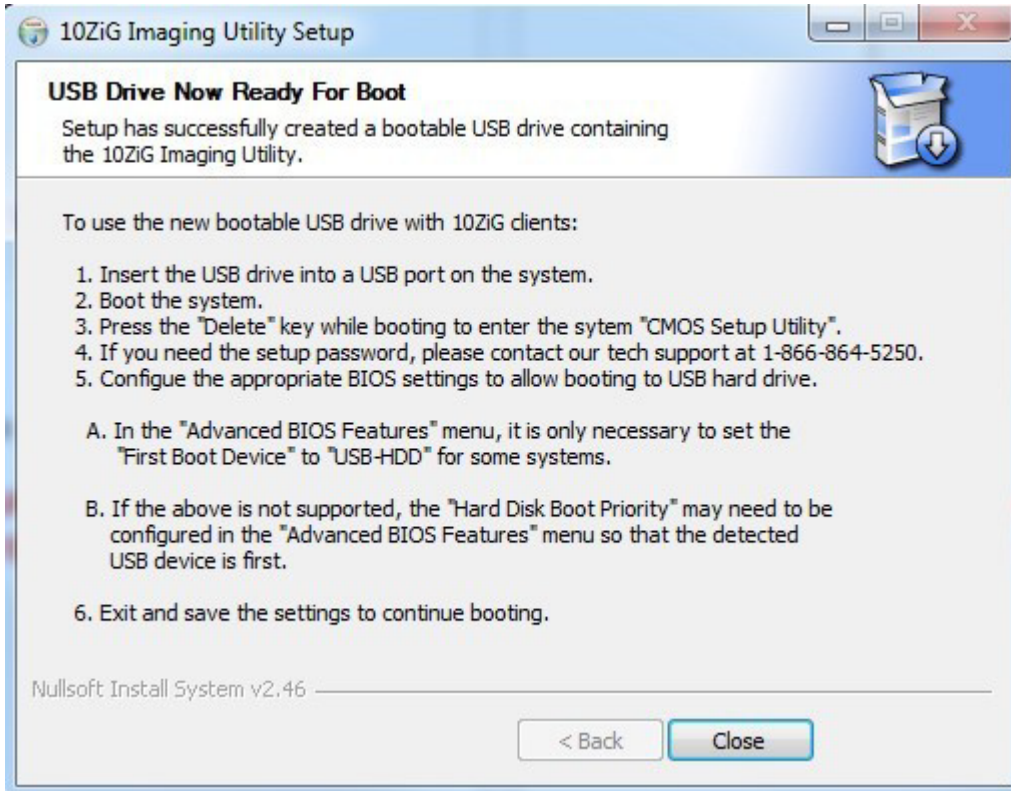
10ZiG Imaging Utility Setup

USB Drive Now Ready For Boot

Setup has successfully created a bootable USB drive containing the 10ZiG Imaging Utility.

To use the new bootable USB drive with 10ZiG clients:

1. Insert the USB drive into a USB port on the system.
2. Boot the system.
3. Press the "Delete" key while booting to enter the sytem "CMOS Setup Utility".
4. If you need the setup password, please contact our tech support at 1-866-864-5250.
5. Configue the appropriate BIOS settings to allow booting to USB hard drive.

A. In the "Advanced BIOS Features" menu, it is only necessary to set the "First Boot Device" to "USB-HDD" for some systems.

B. If the above is not supported, the "Hard Disk Boot Priority" may need to be configured in the "Advanced BIOS Features" menu so that the detected USB device is first.

6. Exit and save the settings to continue booting.

Nullsoft Install System v2.46

< Back

Close